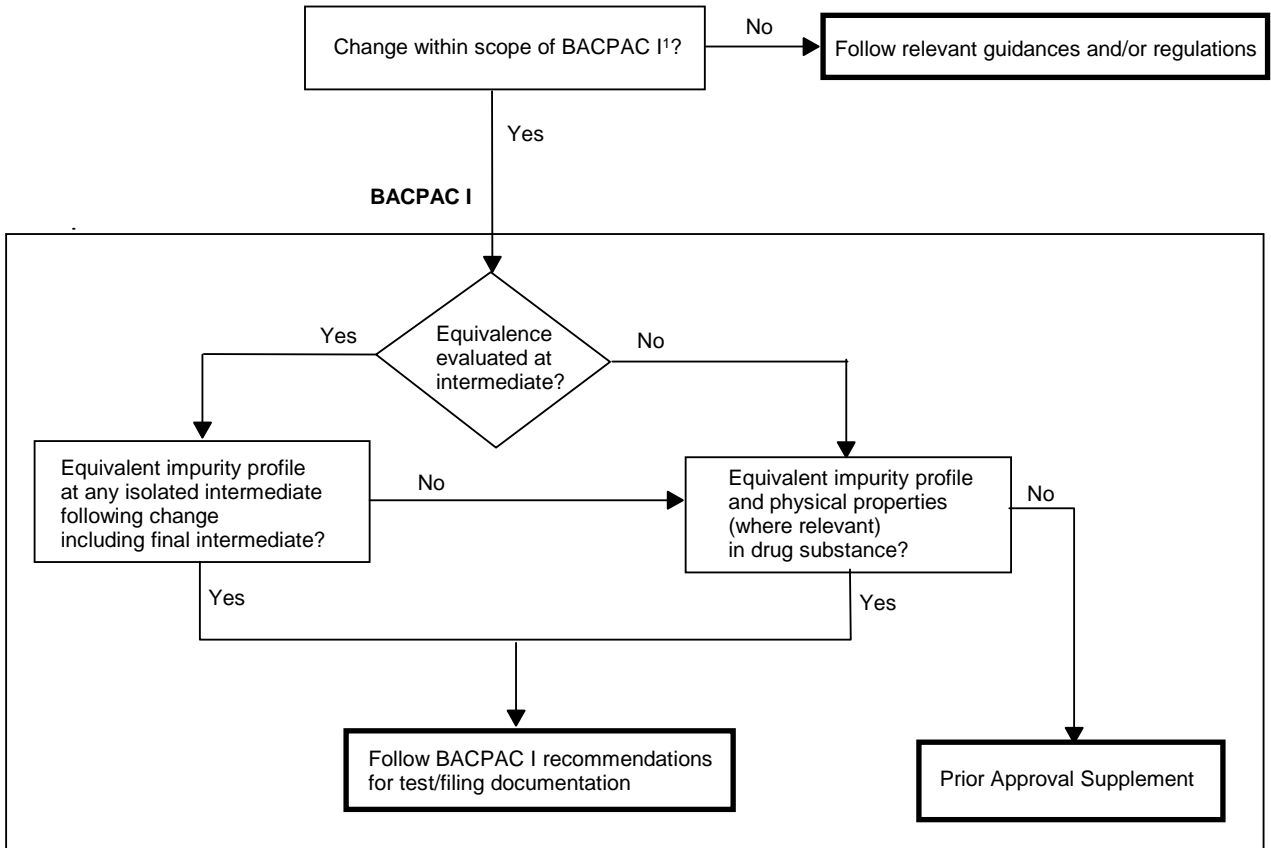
Change within scope of BACPAC I$^1$?

No

Follow relevant guidances and/or regulations

Yes

BACPAC I

Equivalence evaluated at intermediate?

Yes

No

Equivalent impurity profile at any isolated intermediate following change including final intermediate?

No

Equivalent impurity profile and physical properties (where relevant) in drug substance?

No

Yes

Yes

Follow BACPAC I recommendations for test/filing documentation

Prior Approval Supplement